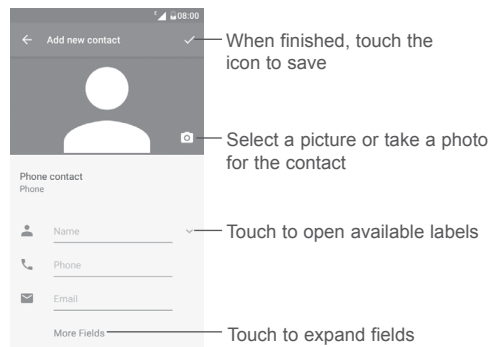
08:00

Add new contact

When finished, touch the icon to save

Select a picture or take a photo for the contact

Phone contact
Phone

Name

Touch to open available labels

Phone

Email

More Fields

Touch to expand fields